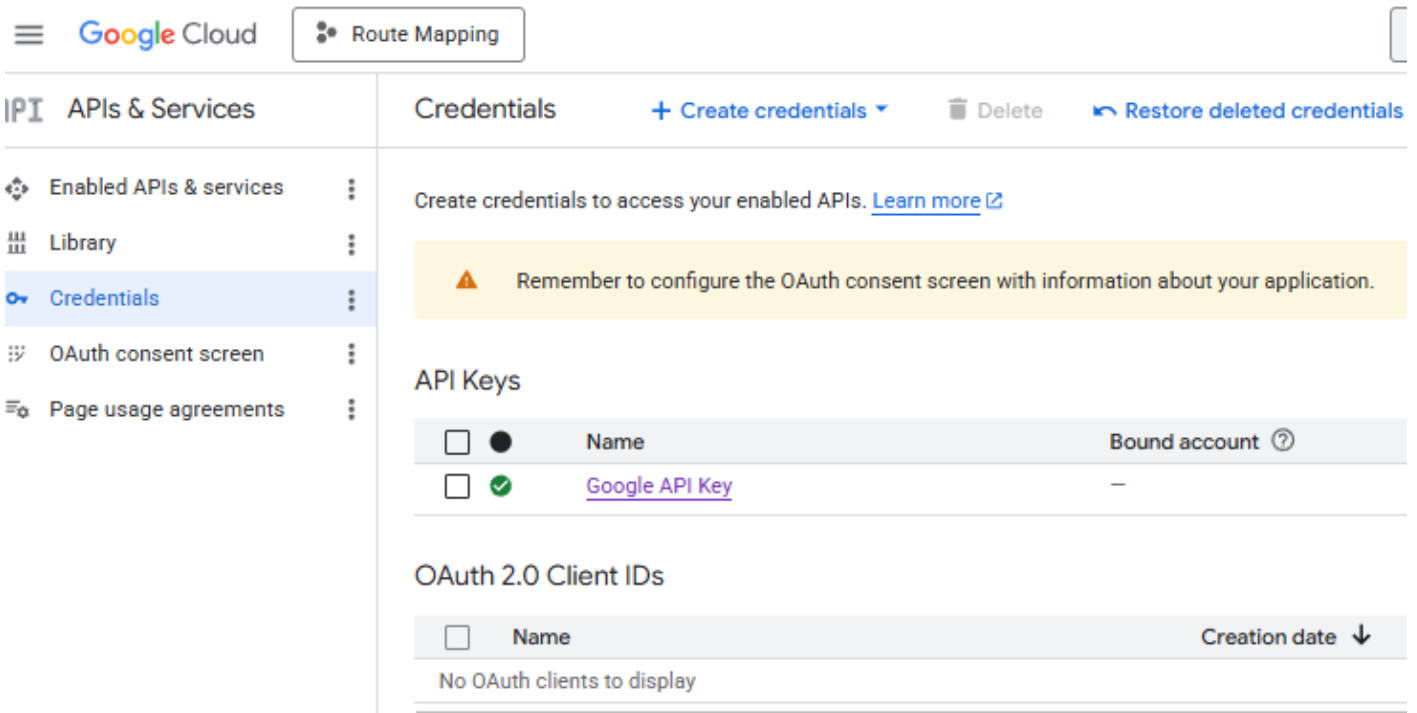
Google Cloud Route Mapping

API APIs & Services

Enabled APIs & services
Library
Credentials
OAuth consent screen
Page usage agreements

Credentials + Create credentials Delete Restore deleted credentials

Create credentials to access your enabled APIs. Learn more

Remember to configure the OAuth consent screen with information about your application.

API Keys

| | | Name | Bound account |
|---|---|---|---|
| | | Google API Key | — |

OAuth 2.0 Client IDs

| | Name | Creation date ↓ |
|---|---|---|
| No OAuth clients to display | | |